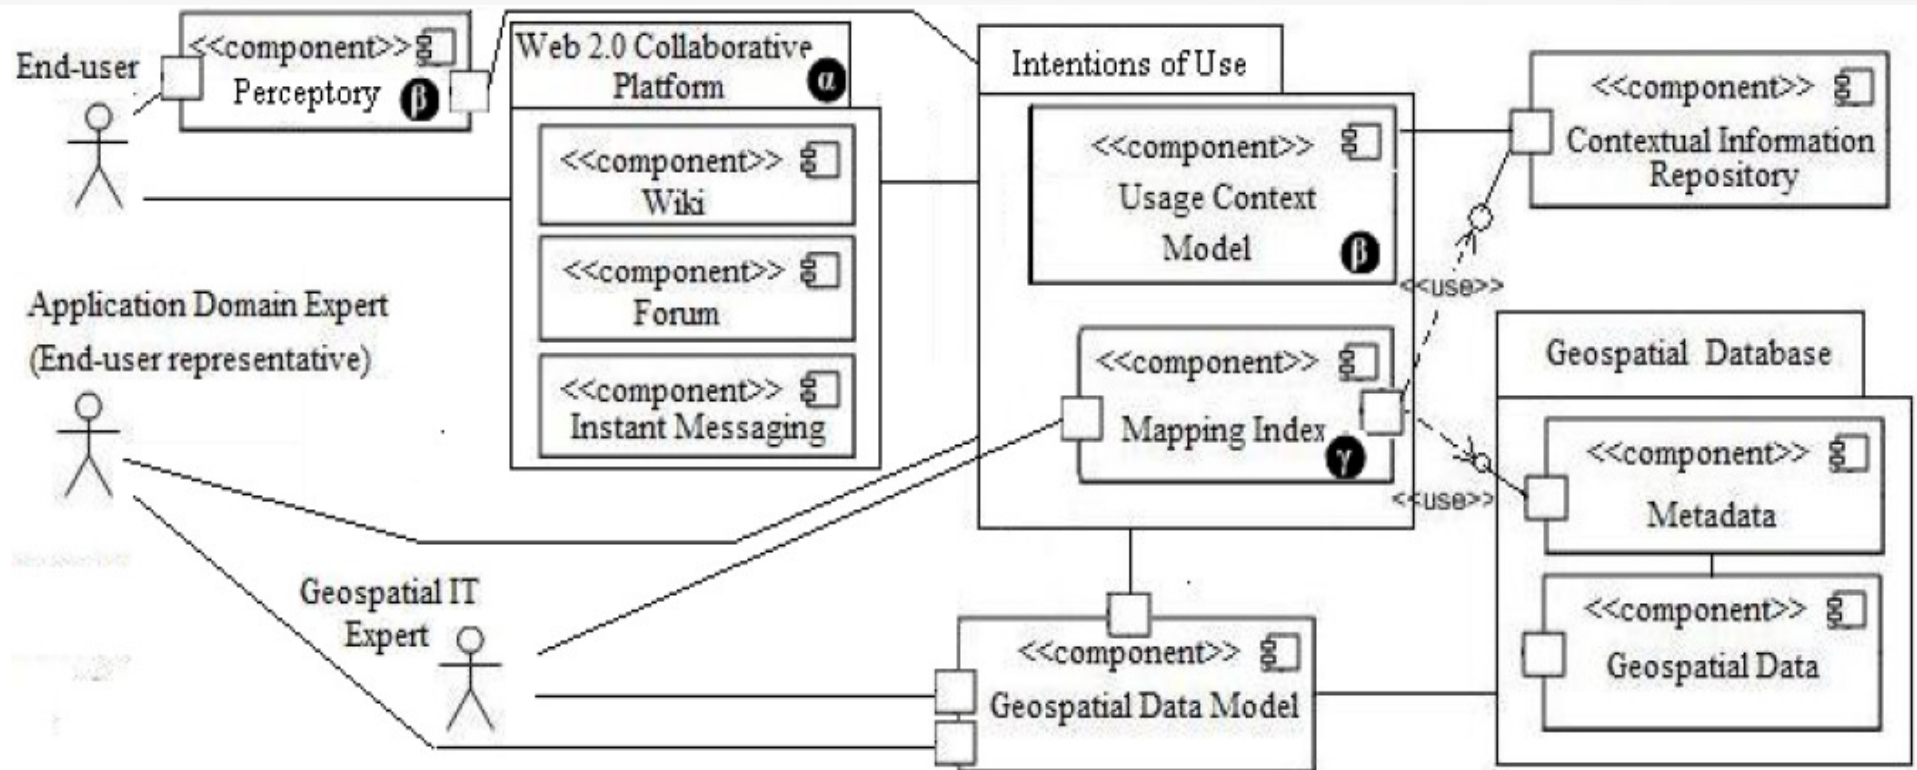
End-user

<<component>>
Perceptory
β

Web 2.0 Collaborative Platform
α

<<component>>
Wiki

<<component>>
Forum

<<component>>
Instant Messaging

Intentions of Use

<<component>>
Usage Context Model
β

<<component>>
Mapping Index
γ

<<component>>
Contextual Information Repository

<<use>>

<<use>>

Geospatial Database

<<component>>
Metadata

<<component>>
Geospatial Data

Application Domain Expert
(End-user representative)

Geospatial IT Expert

<<component>>
Geospatial Data Model